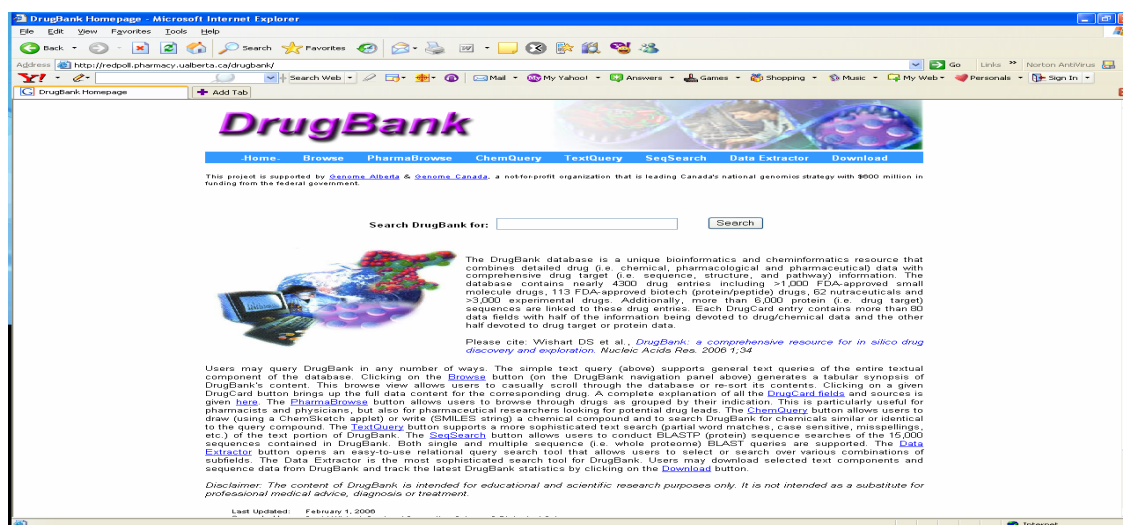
DrugBank Homepage - Microsoft Internet Explorer

File Edit View Favorites Tools Help

Back Search Favorites

Address http://redpoll.pharmacy.ualberta.ca/drugbank/ Go Links Norton AntiVirus

Search Web Mail My Yahoo! Answers Games Shopping Music My Web Personals Sign In

DrugBank Homepage Add Tab

DrugBank

-Home- Browse PharmaBrowse ChemQuery TextQuery SeqSearch Data Extractor Download

This project is supported by Genome Alberta & Genome Canada, a not-for-profit organization that is leading Canada's national genomics strategy with $600 million in funding from the federal government.

Search DrugBank for: Search

The DrugBank database is a unique bioinformatics and cheminformatics resource that combines detailed drug (i.e. chemical, pharmacological and pharmaceutical) data with comprehensive drug target (i.e. sequence, structure, and pathway) information. The database contains nearly 4300 drug entries including >1,000 FDA-approved small molecule drugs, 113 FDA-approved biotech (protein/peptide) drugs, 62 nutraceuticals and >3,000 experimental drugs. Additionally, more than 6,000 protein (i.e. drug target) sequences are linked to these drug entries. Each DrugCard entry contains more than 80 data fields with half of the information being devoted to drug/chemical data and the other half devoted to drug target or protein data.

Please cite: Wishart DS et al., DrugBank: a comprehensive resource for in silico drug discovery and exploration. Nucleic Acids Res. 2006 1;34

Users may query DrugBank in any number of ways. The simple text query (above) supports general text queries of the entire textual component of the database. Clicking on the Browse button (on the DrugBank navigation panel above) generates a tabular synopsis of DrugBank's content. This browse view allows users to casually scroll through the database or re-sort its contents. Clicking on a given DrugCard button brings up the full data content for the corresponding drug. A complete explanation of all the DrugCard fields and sources is given here. The PharmaBrowse button allows users to browse through drugs as grouped by their indication. This is particularly useful for pharmacists and physicians, but also for pharmaceutical researchers looking for potential drug leads. The ChemQuery button allows users to draw (using a ChemSketch applet) or write (SMILES string) a chemical compound and to search DrugBank for chemicals similar or identical to the query compound. The TextQuery button supports a more sophisticated text search (partial word matches, case sensitive, misspellings, etc.) of the text portion of DrugBank. The SeqSearch button allows users to conduct BLASTP (protein) sequence searches of the 15,000 sequences contained in DrugBank. Both single and multiple sequence (i.e. whole proteome) BLAST queries are supported. The Data Extractor button opens an easy-to-use relational query search tool that allows users to select or search over various combinations of subfields. The Data Extractor is the most sophisticated search tool for DrugBank. Users may download selected text components and sequence data from DrugBank and track the latest DrugBank statistics by clicking on the Download button.

Disclaimer: The content of DrugBank is intended for educational and scientific research purposes only. It is not intended as a substitute for professional medical advice, diagnosis or treatment.

Last Updated: February 1, 2006

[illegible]

Internet